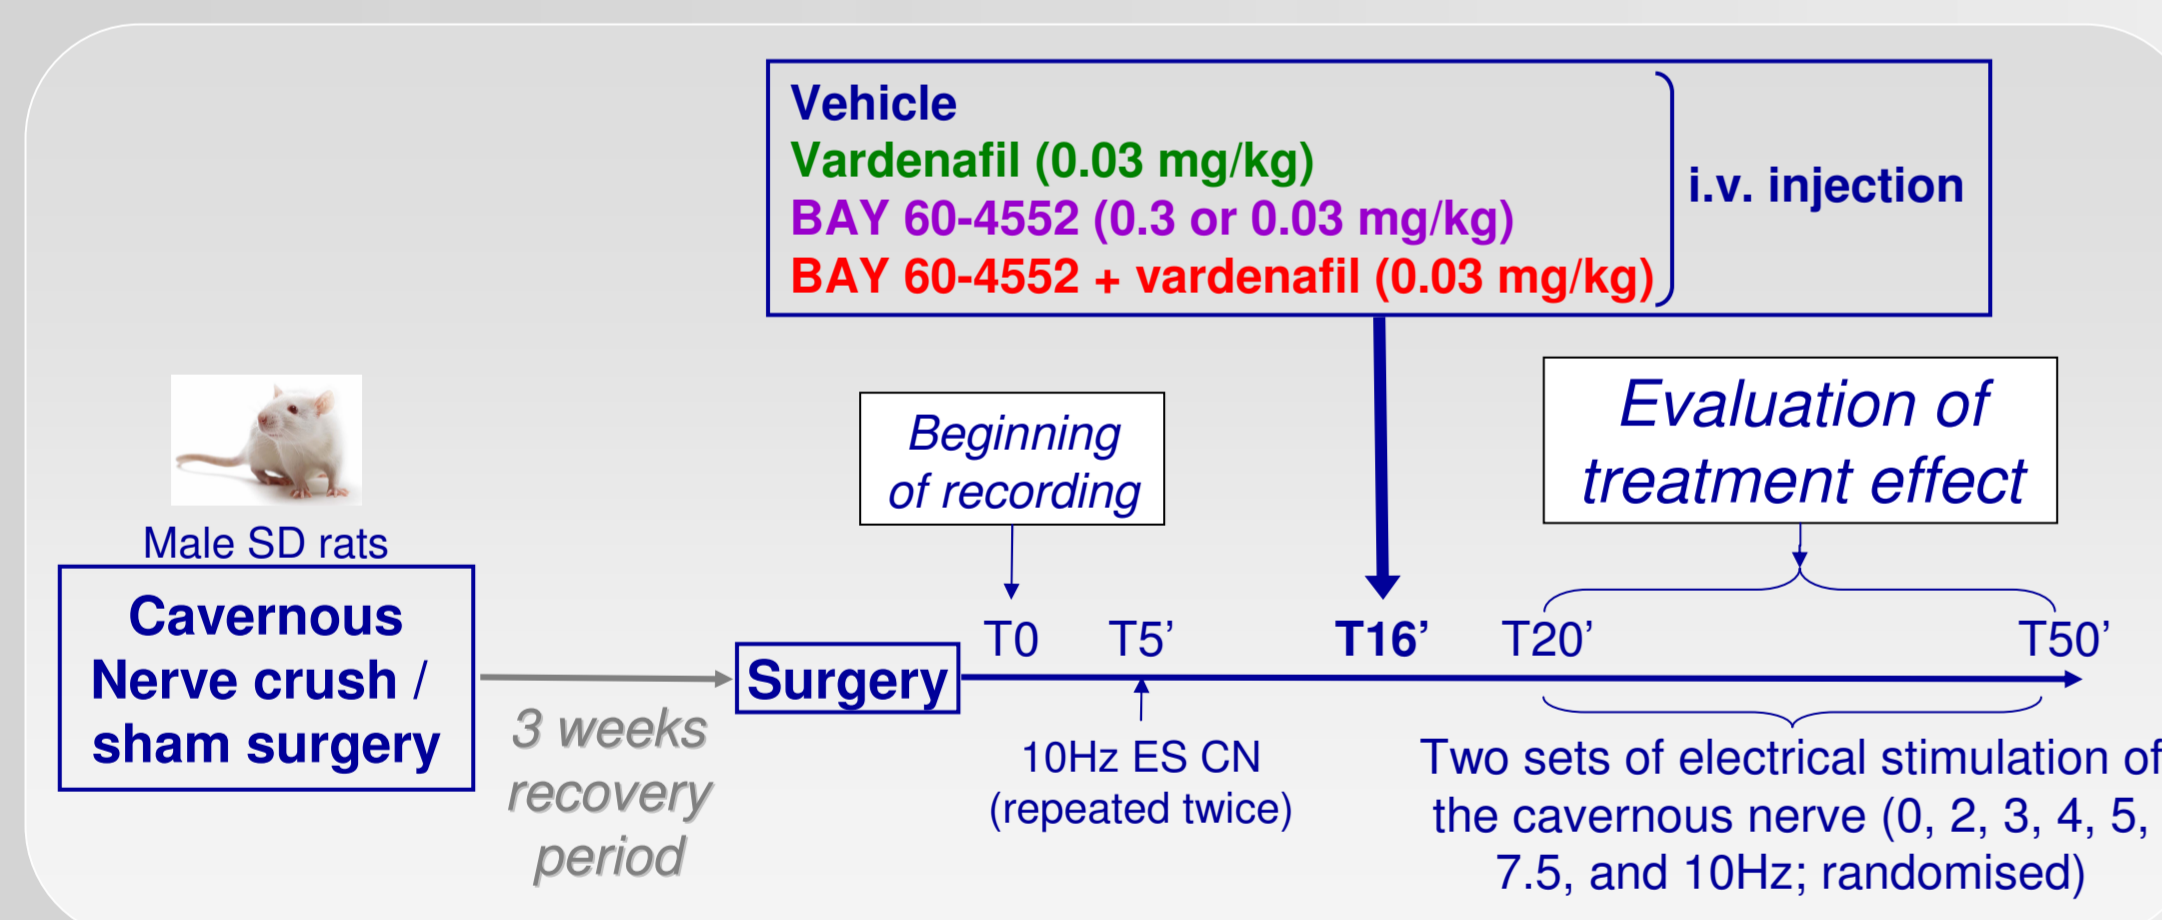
Vehicle
Vardenafil (0.03 mg/kg)
BAY 60-4552 (0.3 or 0.03 mg/kg)
BAY 60-4552 + vardenafil (0.03 mg/kg)

i.v. injection

Male SD rats

Cavernous Nerve crush / sham surgery

3 weeks recovery period

Surgery

Beginning of recording

T0

T5'

T16'

T20'

T50'

Evaluation of treatment effect

10Hz ES CN (repeated twice)

Two sets of electrical stimulation of the cavernous nerve (0, 2, 3, 4, 5, 7.5, and 10Hz; randomised)